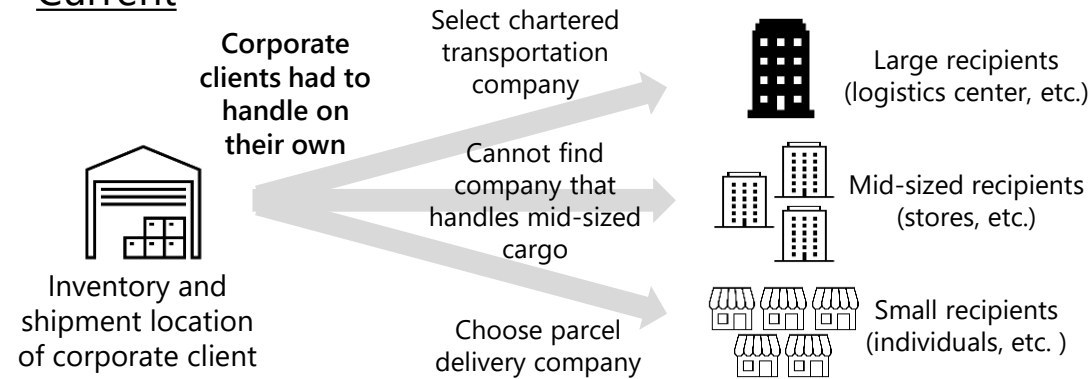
Current

Corporate clients had to handle on their own

Select chartered transportation company

Cannot find company that handles mid-sized cargo

Choose parcel delivery company

Inventory and shipment location of corporate client

Large recipients (logistics center, etc.)

Mid-sized recipients (stores, etc.)

Small recipients (individuals, etc. )